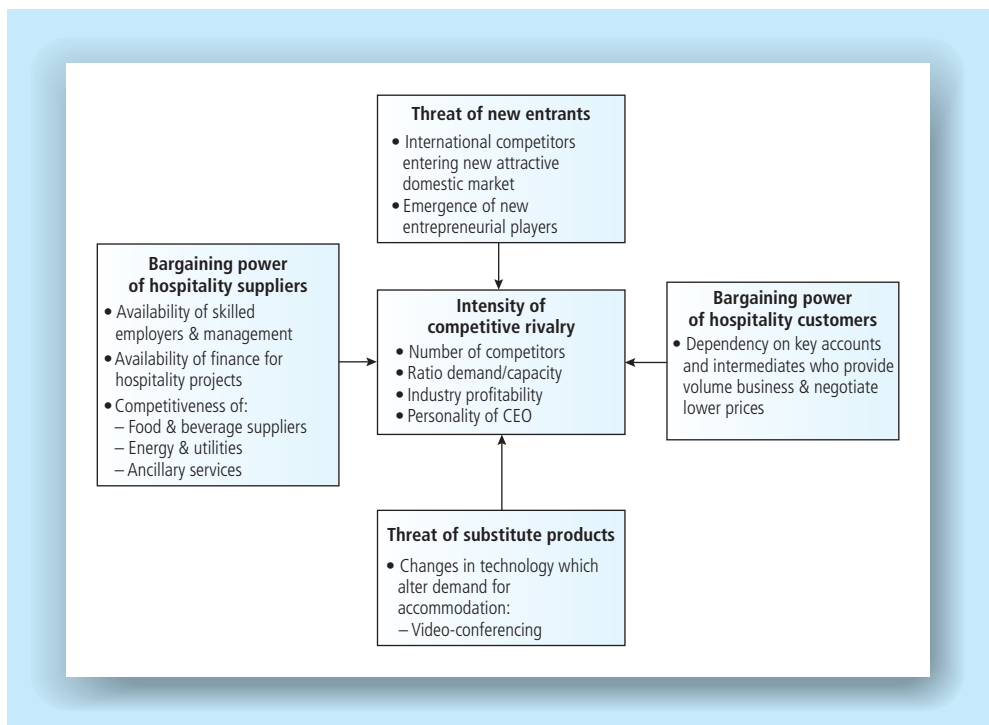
**Threat of new entrants**
• International competitors entering new attractive domestic market
• Emergence of new entrepreneurial players

**Bargaining power of hospitality suppliers**
• Availability of skilled employers & management
• Availability of finance for hospitality projects
• Competitiveness of:
– Food & beverage suppliers
– Energy & utilities
– Ancillary services

**Intensity of competitive rivalry**
• Number of competitors
• Ratio demand/capacity
• Industry profitability
• Personality of CEO

**Bargaining power of hospitality customers**
• Dependency on key accounts and intermediates who provide volume business & negotiate lower prices

**Threat of substitute products**
• Changes in technology which alter demand for accommodation:
– Video-conferencing